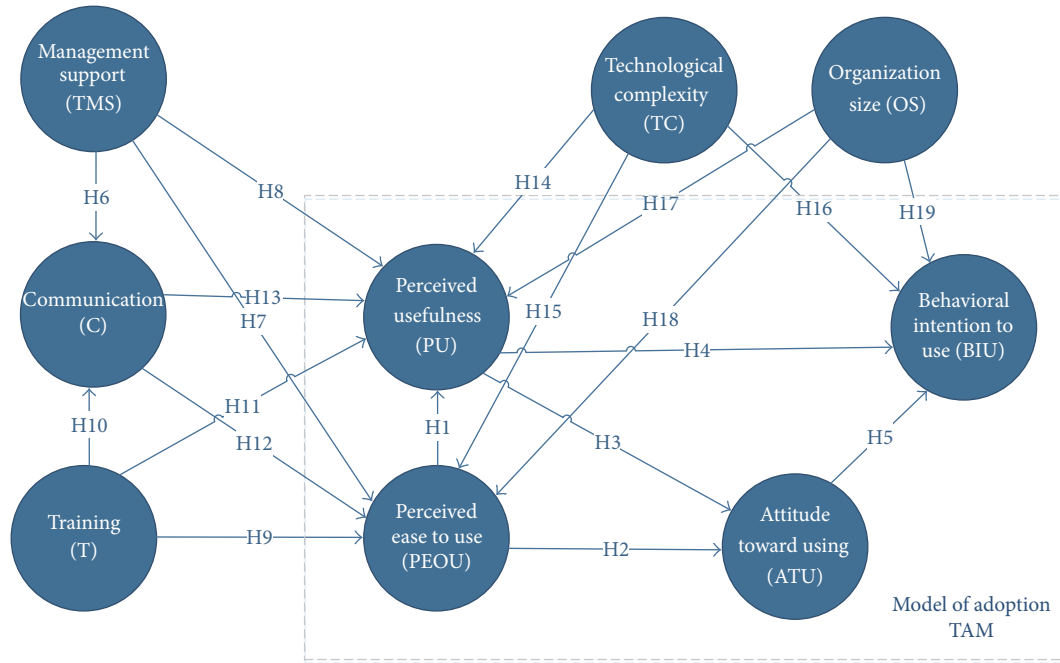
Management support (TMS)

Technological complexity (TC)

Organization size (OS)

H6

H8

H14

H17

H16

H19

Communication (C)

H13

H7

Perceived usefulness (PU)

H15

H18

Behavioral intention to use (BIU)

H4

H11

H10

H12

H1

H3

H5

Training (T)

H9

Perceived ease to use (PEOU)

H2

Attitude toward using (ATU)

Model of adoption TAM